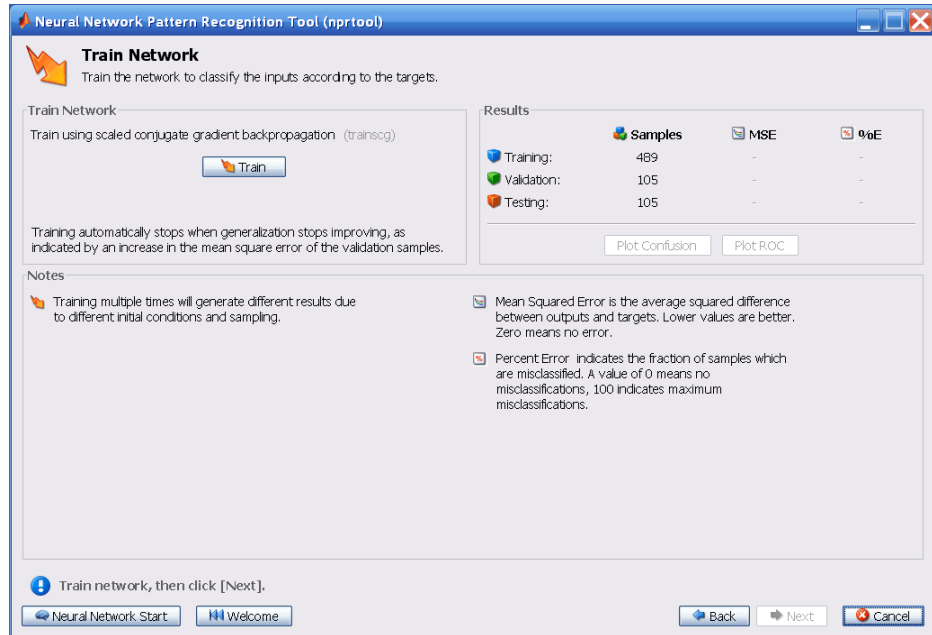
Neural Network Pattern Recognition Tool (nprtool)

Train Network
Train the network to classify the inputs according to the targets.

Train Network
Train using scaled conjugate gradient backpropagation (trainscg)

Train

Training automatically stops when generalization stops improving, as indicated by an increase in the mean square error of the validation samples.

Results

| | Samples | MSE | %E |
|---|---|---|---|
| Training: | 489 | - | - |
| Validation: | 105 | - | - |
| Testing: | 105 | - | - |

Plot Confusion Plot ROC

Notes
Training multiple times will generate different results due to different initial conditions and sampling.

Mean Squared Error is the average squared difference between outputs and targets. Lower values are better. Zero means no error.

Percent Error indicates the fraction of samples which are misclassified. A value of 0 means no misclassifications, 100 indicates maximum misclassifications.

Train network, then click [Next].

Neural Network Start Welcome Back Next Cancel